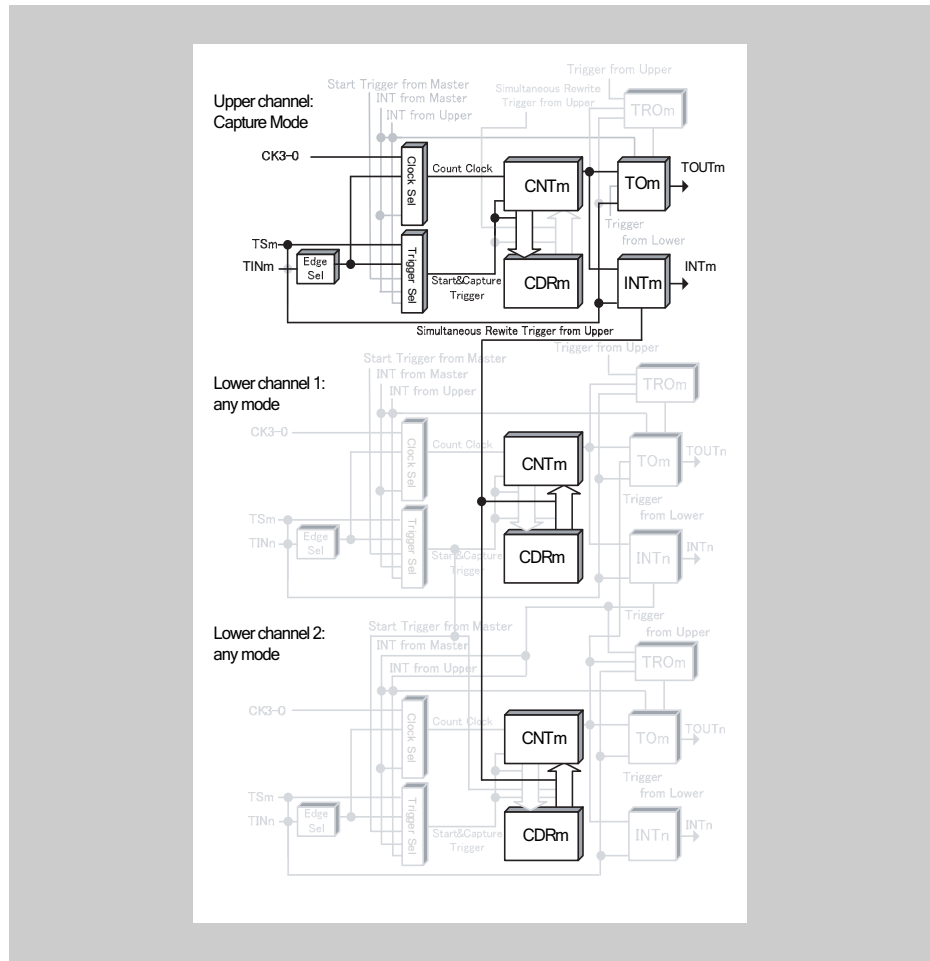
Trigger from Upper
Start Trigger from Master
INT from Master
Simultaneous Rewite Trigger from Upper
INT from Upper
TROm
Upper channel: Capture Mode
CK3-0
Clock Sel
Count Clock
CNTm
TOm
TOUTm
Trigger from Lower
TSm
TINm
Edge Sel
Trigger Sel
Start&Capture Trigger
CDRm
INTm
INTm
Simultaneous Rewite Trigger from Upper
Trigger from Upper

Start Trigger from Master
INT from Master
INT from Upper
TROm
Lower channel 1: any mode
CK3-0
Clock Sel
Count Clock
CNTm
TOm
TOUTn
Trigger from Lower
TSm
TINn
Edge Sel
Trigger Sel
Start&Capture Trigger
CDRm
INTn
INTn

Trigger from Upper
Start Trigger from Master
INT from Master
INT from Upper
TROm
Lower channel 2: any mode
CK3-0
Clock Sel
Count Clock
CNTm
TOm
TOUTn
Trigger from Lower
TSm
TINn
Edge Sel
Trigger Sel
Start&Capture Trigger
CDRm
INTn
INTn